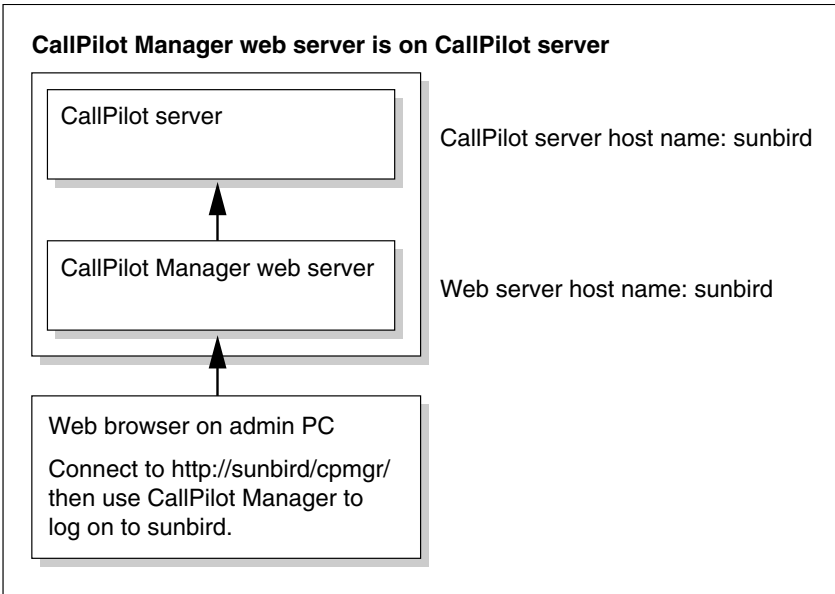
CallPilot Manager web server is on CallPilot server

CallPilot server

CallPilot server host name: sunbird

CallPilot Manager web server

Web server host name: sunbird

Web browser on admin PC

Connect to http://sunbird/cpmgr/ then use CallPilot Manager to log on to sunbird.